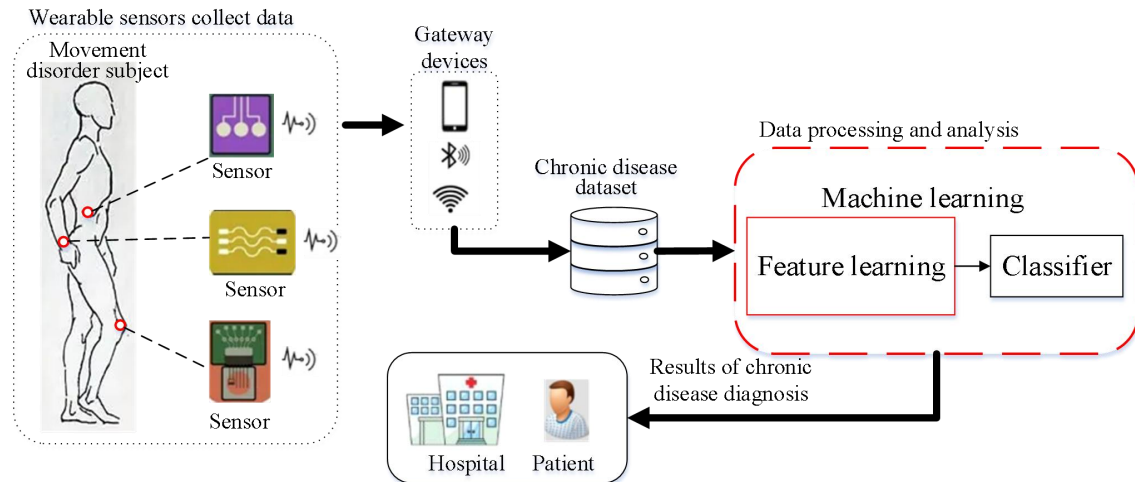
Wearable sensors collect data

Movement disorder subject

Sensor

Sensor

Sensor

Gateway devices

Chronic disease dataset

Data processing and analysis

Machine learning

Feature learning

Classifier

Results of chronic disease diagnosis

Hospital

Patient